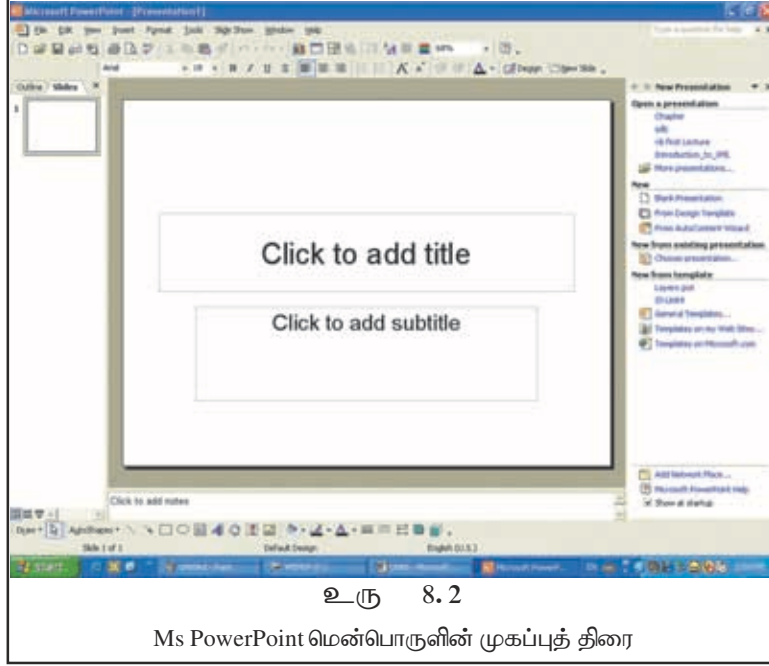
Microsoft PowerPoint - [Presentation1]

File Edit View Insert Format Tools Slide Show Window Help

Type a question for help

Arial

Design New Slide

Outline Slides

1

Click to add title

Click to add subtitle

Click to add notes

New Presentation

Open a presentation

Chapter

sdt

rli Post Lecture

Introduction_to_XML

More presentations...

New

Blank Presentation

From Design Template

From AutoContent Wizard

New from existing presentation

Choose presentation...

New from template

Layers pot

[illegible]

General Templates...

Templates on my Web Sites...

Templates on Microsoft.com

Add Network Place...

Microsoft PowerPoint Help

Show at startup

Draw AutoShapes

Slide 1 of 1

Default Design

English (U.S.)

start

Microsoft PowerP...

உரு 8.2

Ms PowerPoint மென்பொருளின் முகப்புத் திரை